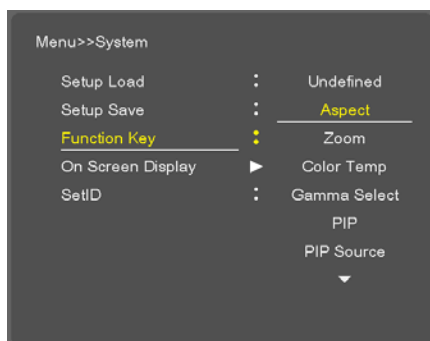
Menu>>System

| | | |
|---|---|---|
| Setup Load | : | Undefined |
| Setup Save | : | Aspect |
| Function Key | : | Zoom |
| On Screen Display | ► | Color Temp |
| SetID | : | Gamma Select |
| | | PIP |
| | | PIP Source |
| | | ▼ |